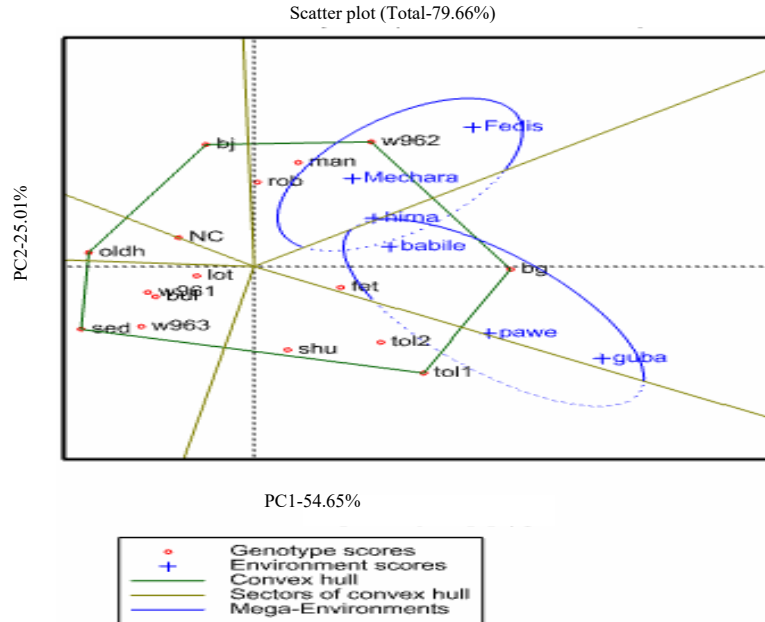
Scatter plot (Total-79.66%)

PC2-25.01%

PC1-54.65%

bj
w962
Fedis
man
rob
Mechara
hima
NC
babile
oldh
bg
lot
fet
w961
bul
sed
w963
pawe
tol2
shu
guba
tol1

Genotype scores
Environment scores
Convex hull
Sectors of convex hull
Mega-Environments